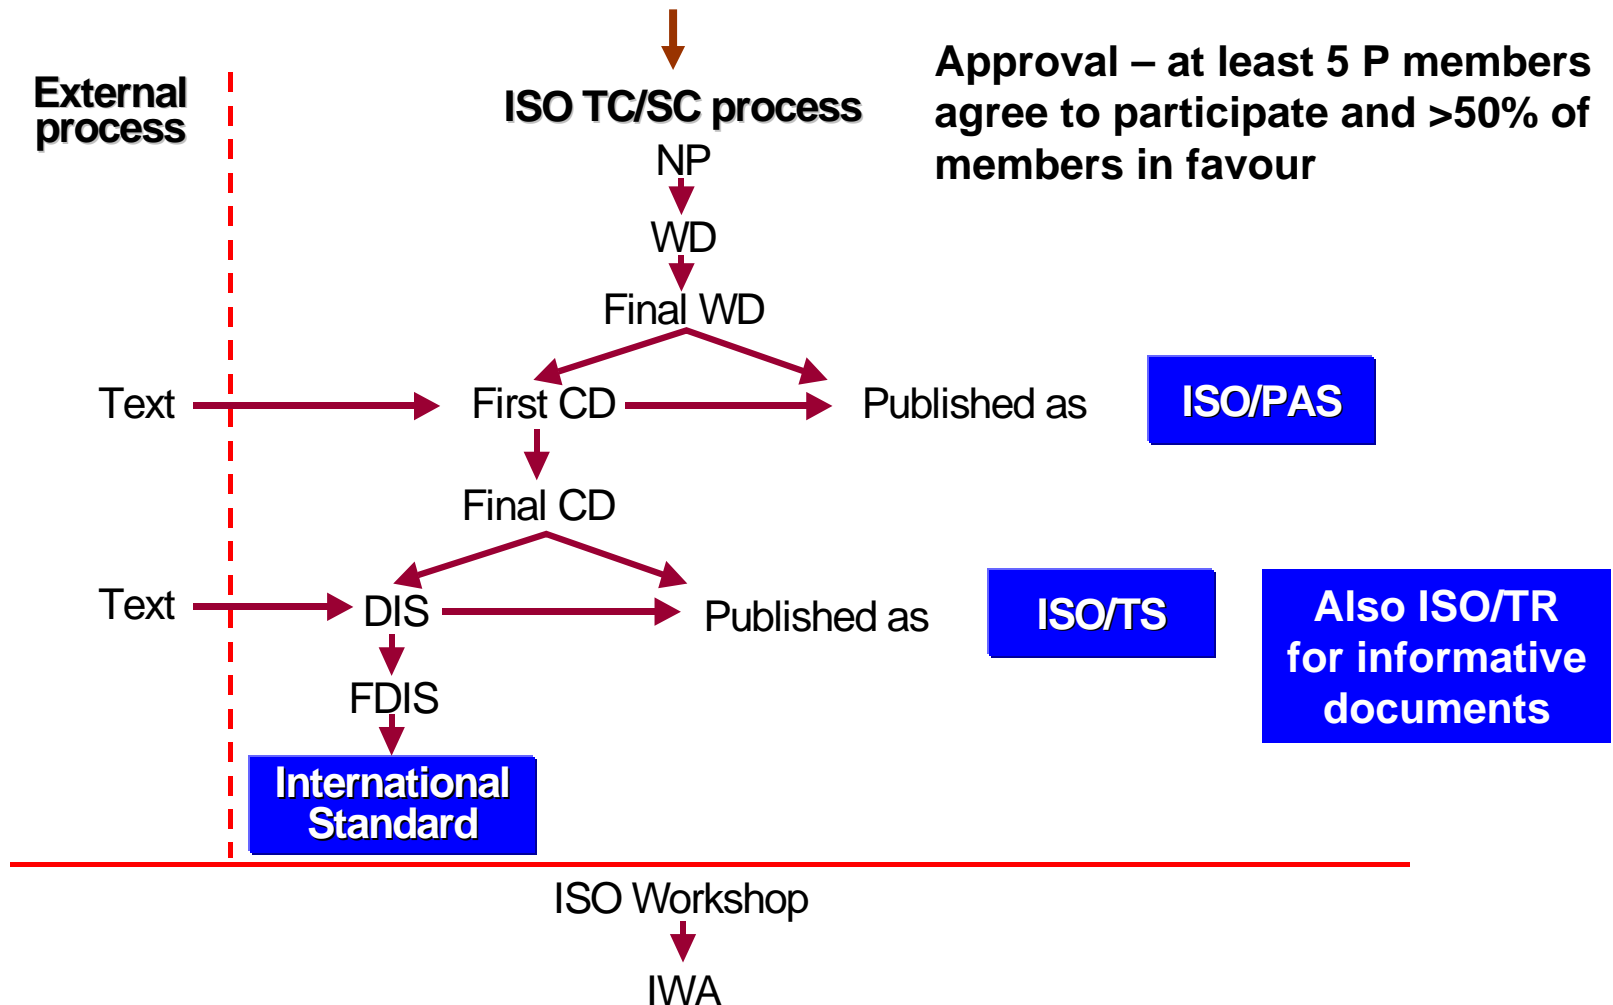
External process

ISO TC/SC process

Approval – at least 5 P members agree to participate and >50% of members in favour

NP

WD

Final WD

Text

First CD

Published as

ISO/PAS

Final CD

Text

DIS

Published as

ISO/TS

Also ISO/TR for informative documents

FDIS

International Standard

ISO Workshop

IWA